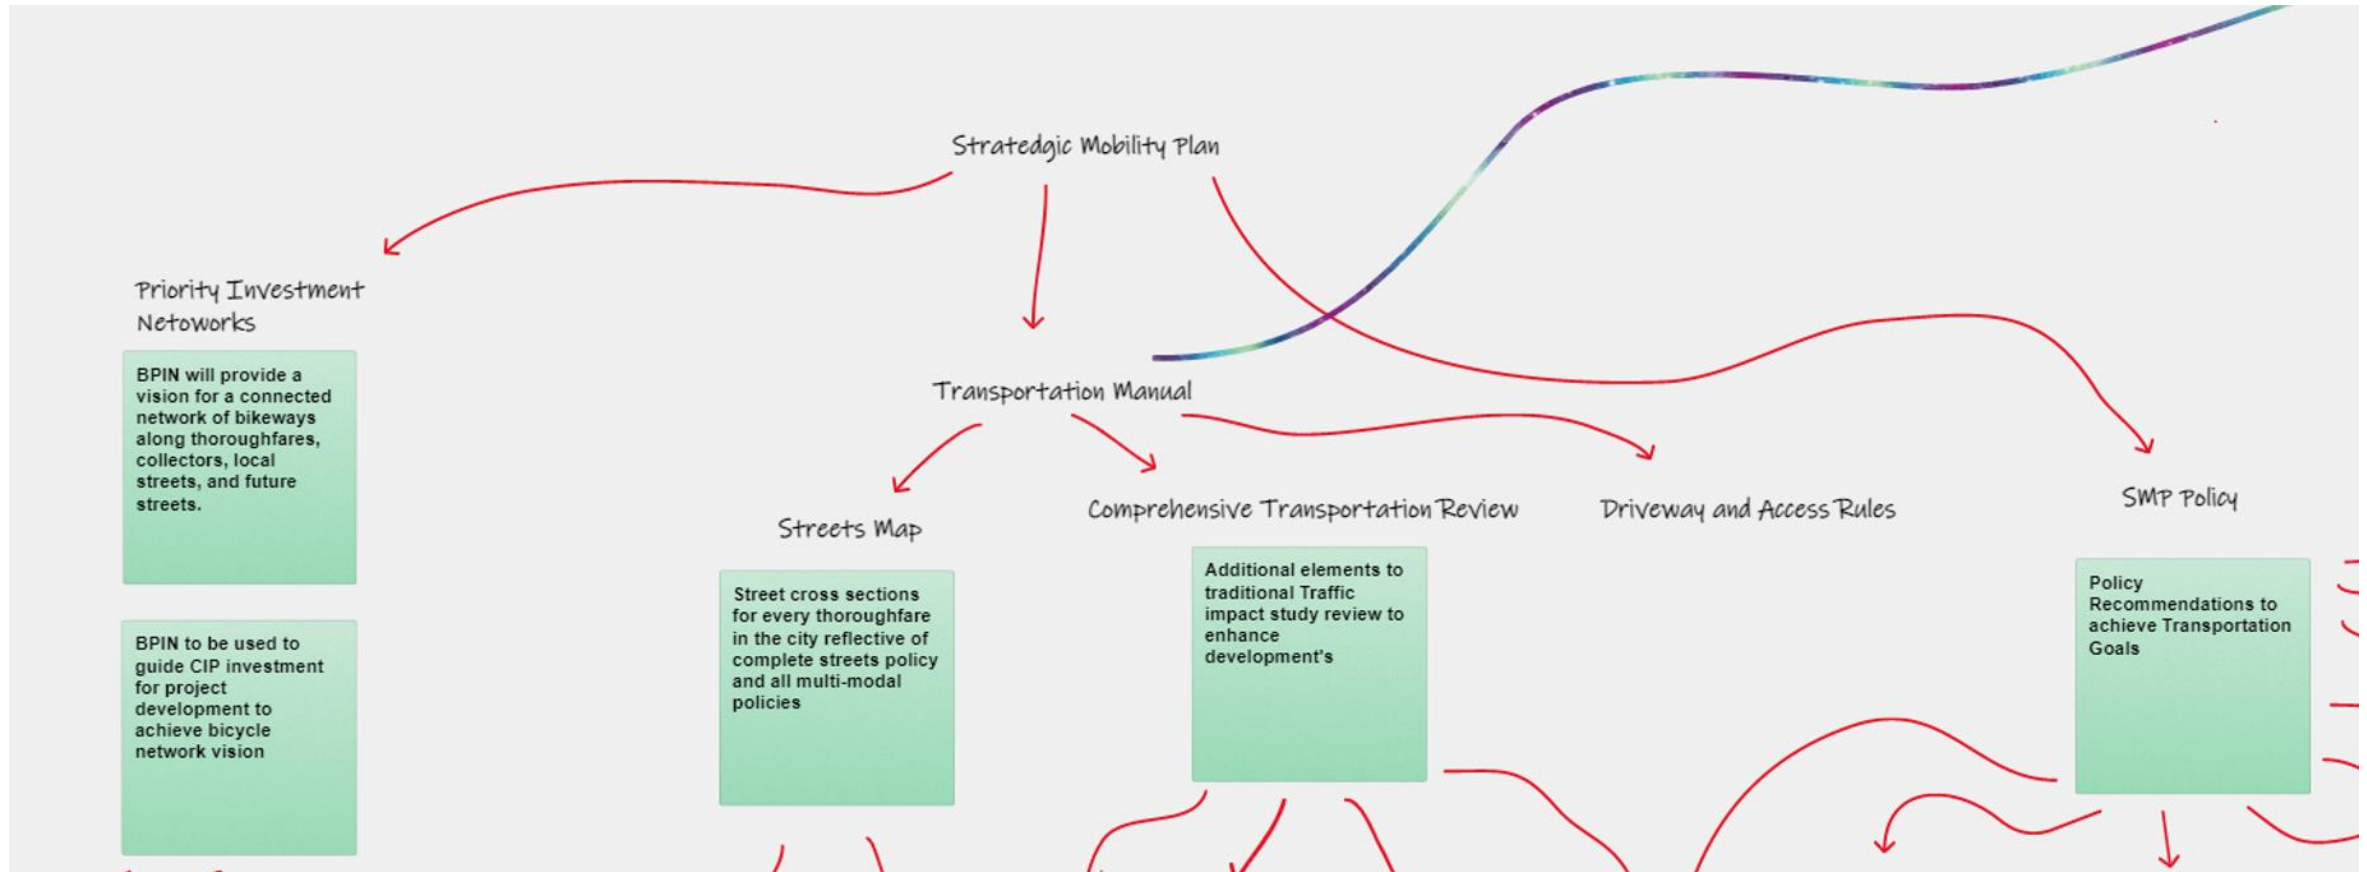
Stratedgic Mobility Plan

Priority Investment Netoworks

BPIN will provide a vision for a connected network of bikeways along thoroughfares, collectors, local streets, and future streets.

BPIN to be used to guide CIP investment for project development to achieve bicycle network vision

Transportation Manual

Streets Map

Street cross sections for every thoroughfare in the city reflective of complete streets policy and all multi-modal policies

Comprehensive Transportation Review

Additional elements to traditional Traffic impact study review to enhance development's

Driveway and Access Rules

SMP Policy

Policy Recommendations to achieve Transportation Goals